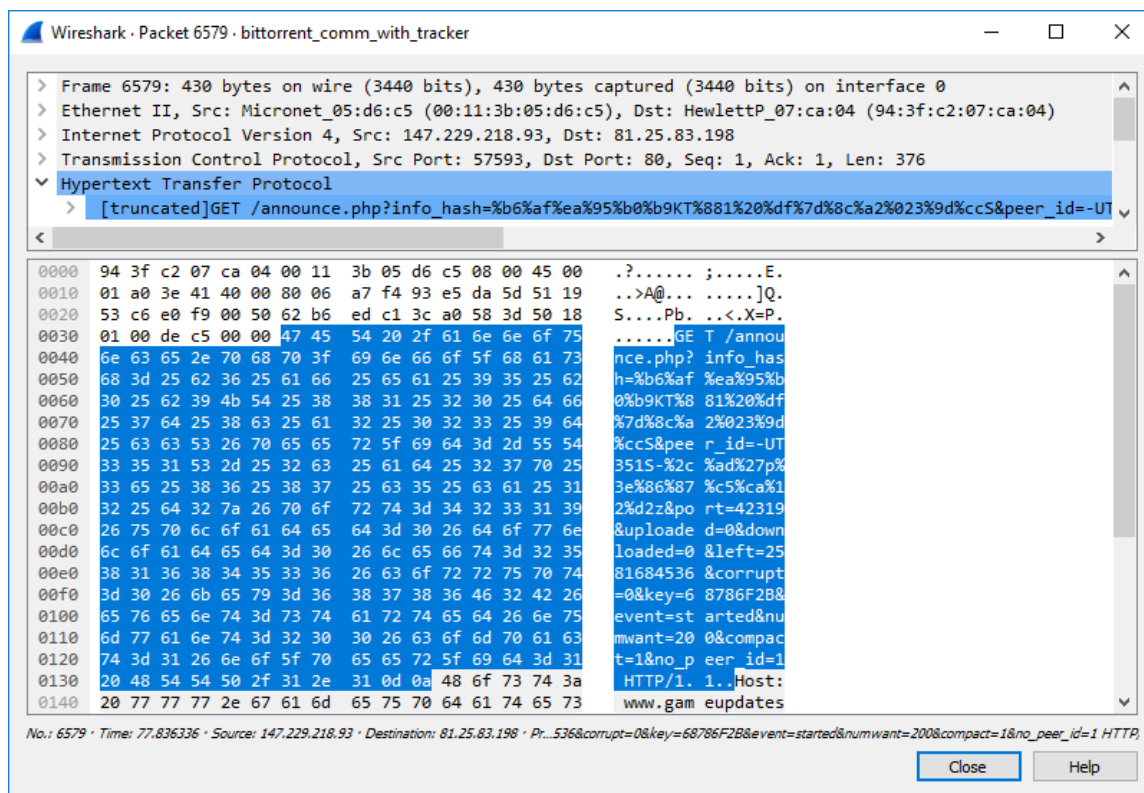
Wireshark · Packet 6579 · bittorrent_comm_with_tracker

> Frame 6579: 430 bytes on wire (3440 bits), 430 bytes captured (3440 bits) on interface 0
> Ethernet II, Src: Micronet_05:d6:c5 (00:11:3b:05:d6:c5), Dst: HewlettP_07:ca:04 (94:3f:c2:07:ca:04)
> Internet Protocol Version 4, Src: 147.229.218.93, Dst: 81.25.83.198
> Transmission Control Protocol, Src Port: 57593, Dst Port: 80, Seq: 1, Ack: 1, Len: 376
v Hypertext Transfer Protocol
> [truncated]GET /announce.php?info_hash=%b6%af%ea%95%b0%b9KT%881%20%df%7d%8c%a2%023%9d%ccS&peer_id=-UT

| | | |
|---|---|---|
| 0000 | 94 3f c2 07 ca 04 00 11 3b 05 d6 c5 08 00 45 00 | .?...... ;.....E. |
| 0010 | 01 a0 3e 41 40 00 80 06 a7 f4 93 e5 da 5d 51 19 | ..>A@... .....]Q. |
| 0020 | 53 c6 e0 f9 00 50 62 b6 ed c1 3c a0 58 3d 50 18 | S....Pb. ..<.X=P. |
| 0030 | 01 00 de c5 00 00 47 45 54 20 2f 61 6e 6e 6f 75 | ......GE T /annou |
| 0040 | 6e 63 65 2e 70 68 70 3f 69 6e 66 6f 5f 68 61 73 | nce.php? info_has |
| 0050 | 68 3d 25 62 36 25 61 66 25 65 61 25 39 35 25 62 | h=%b6%af %ea%95%b |
| 0060 | 30 25 62 39 4b 54 25 38 38 31 25 32 30 25 64 66 | 0%b9KT%8 81%20%df |
| 0070 | 25 37 64 25 38 63 25 61 32 25 30 32 33 25 39 64 | %7d%8c%a 2%023%9d |
| 0080 | 25 63 63 53 26 70 65 65 72 5f 69 64 3d 2d 55 54 | %ccS&pee r_id=-UT |
| 0090 | 33 35 31 53 2d 25 32 63 25 61 64 25 32 37 70 25 | 351S-%2c %ad%27p% |
| 00a0 | 33 65 25 38 36 25 38 37 25 63 35 25 63 61 25 31 | 3e%86%87 %c5%ca%1 |
| 00b0 | 32 25 64 32 7a 26 70 6f 72 74 3d 34 32 33 31 39 | 2%d2z&po rt=42319 |
| 00c0 | 26 75 70 6c 6f 61 64 65 64 3d 30 26 64 6f 77 6e | &uploade d=0&down |
| 00d0 | 6c 6f 61 64 65 64 3d 30 26 6c 65 66 74 3d 32 35 | loaded=0 &left=25 |
| 00e0 | 38 31 36 38 34 35 33 36 26 63 6f 72 72 75 70 74 | 81684536 &corrupt |
| 00f0 | 3d 30 26 6b 65 79 3d 36 38 37 38 36 46 32 42 26 | =0&key=6 8786F2B& |
| 0100 | 65 76 65 6e 74 3d 73 74 61 72 74 65 64 26 6e 75 | event=st arted&nu |
| 0110 | 6d 77 61 6e 74 3d 32 30 30 26 63 6f 6d 70 61 63 | mwant=20 0&compac |
| 0120 | 74 3d 31 26 6e 6f 5f 70 65 65 72 5f 69 64 3d 31 | t=1&no_p eer_id=1 |
| 0130 | 20 48 54 54 50 2f 31 2e 31 0d 0a 48 6f 73 74 3a | HTTP/1. 1..Host: |
| 0140 | 20 77 77 77 2e 67 61 6d 65 75 70 64 61 74 65 73 | www.gam eupdates |

No.: 6579 · Time: 77.836336 · Source: 147.229.218.93 · Destination: 81.25.83.198 · Pr...536&corrupt=0&key=68786F2B&event=started&numwant=200&compact=1&no_peer_id=1 HTTP/

Close Help